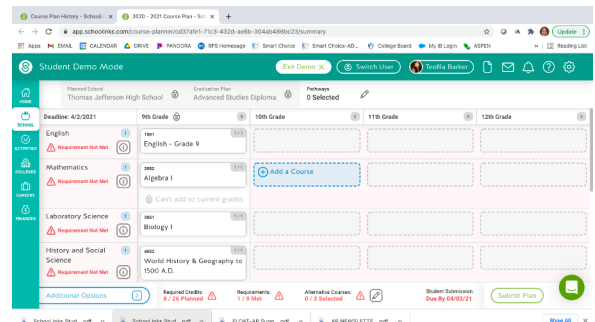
Course Plan History - Schooli... × | 2020 - 2021 Course Plan - Sc... × | +

app.schoolinks.com/course-planner/cd37afe1-71c3-432d-ae6b-304ab486bc23/summary

Update

Apps | EMAIL | CALENDAR | DRIVE | PANDORA | RFS Homepage | Smart Choice | Smart Choice-AD... | College Board | My IB Login | ASPEN | Reading List

Student Demo Mode | Exit Demo × | Switch User | Teofila Barker

HOME

SCHOOL

ACTIVITIES

COLLEGES

CAREERS

FINANCES

Planned School
Thomas Jefferson High School

Graduation Plan
Advanced Studies Diploma

Pathways
0 Selected

Deadline: 4/2/2021 | 9th Grade | 8 | 10th Grade | 0 | 11th Grade | 0 | 12th Grade | 0

English | 1 | Requirement Not Met
1001 English - Grade 9 | 1/1

Mathematics | 1 | Requirement Not Met
2802 Algebra I | 1/1
Can't add to current grades
Add a Course

Laboratory Science | 1 | Requirement Not Met
3851 Biology I | 1/1

History and Social Science | 1 | Requirement Not Met
4602 World History & Geography to 1500 A.D. | 1/1

Additional Options

Required Credits: 8 / 26 Planned
Requirements: 1 / 9 Met
Alternative Courses: 0 / 3 Selected
Student Submission: Due By 04/02/21
Submit Plan

School Links Stud....pdf | School Links Stud....pdf | FLOAT-AP Supp....pdf | AP NEWSLETTE....pdf | Show All